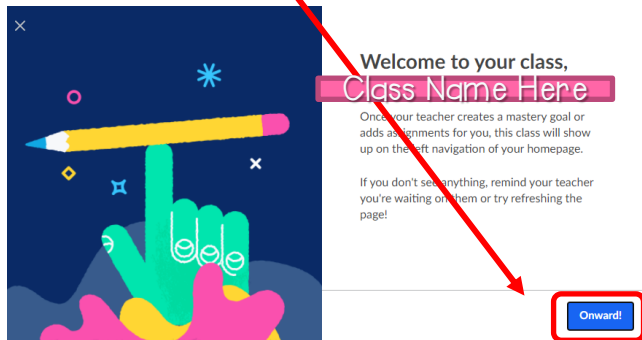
×

Welcome to your class,

Class Name Here

Once your teacher creates a mastery goal or adds assignments for you, this class will show up on the left navigation of your homepage.

If you don't see anything, remind your teacher you're waiting on them or try refreshing the page!

Onward!